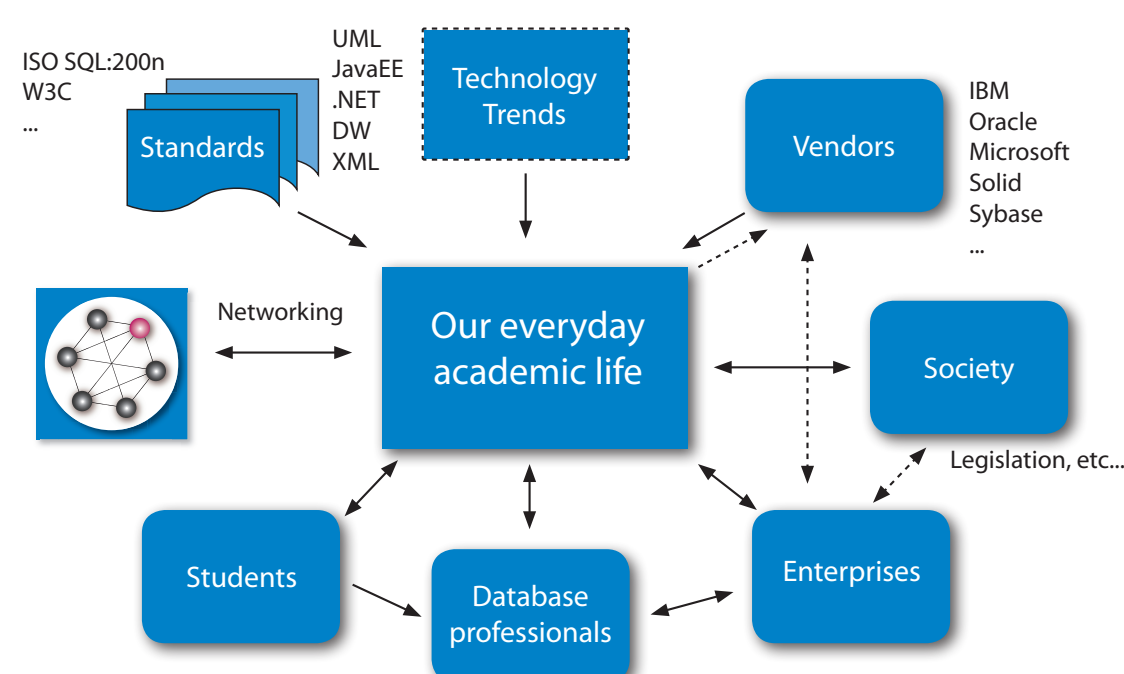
ISO SQL:200n
W3C
...

Standards

UML
JavaEE
.NET
DW
XML

Technology Trends

Vendors

IBM
Oracle
Microsoft
Solid
Sybase
...

Networking

Our everyday academic life

Society

Legislation, etc...

Students

Database professionals

Enterprises